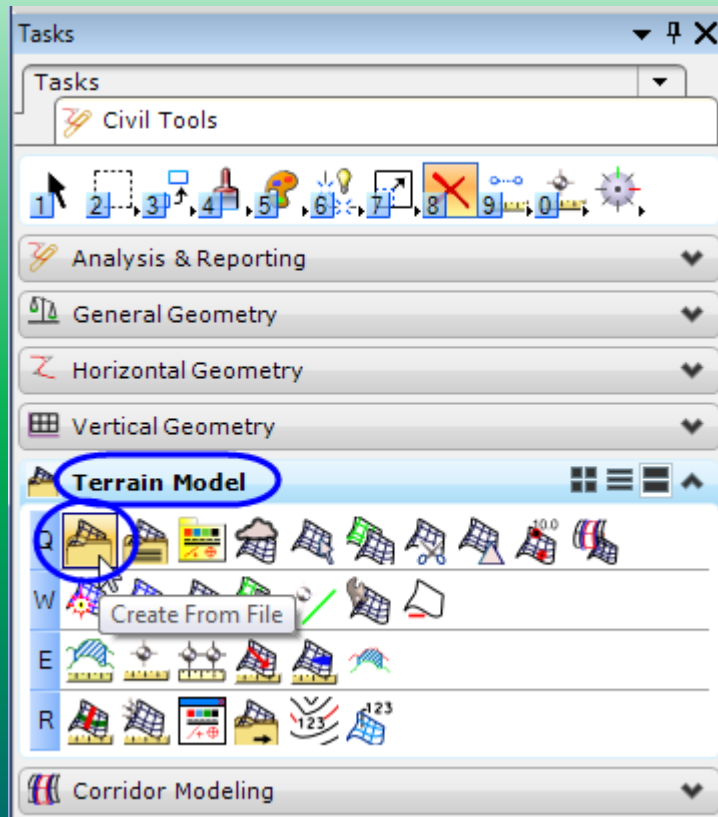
Tasks

Tasks

Civil Tools

1 2 3 4 5 6 7 8 9 0

Analysis & Reporting

General Geometry

Horizontal Geometry

Vertical Geometry

Terrain Model

Q

10.0

W

Create From File

E

R

123

123

Corridor Modeling